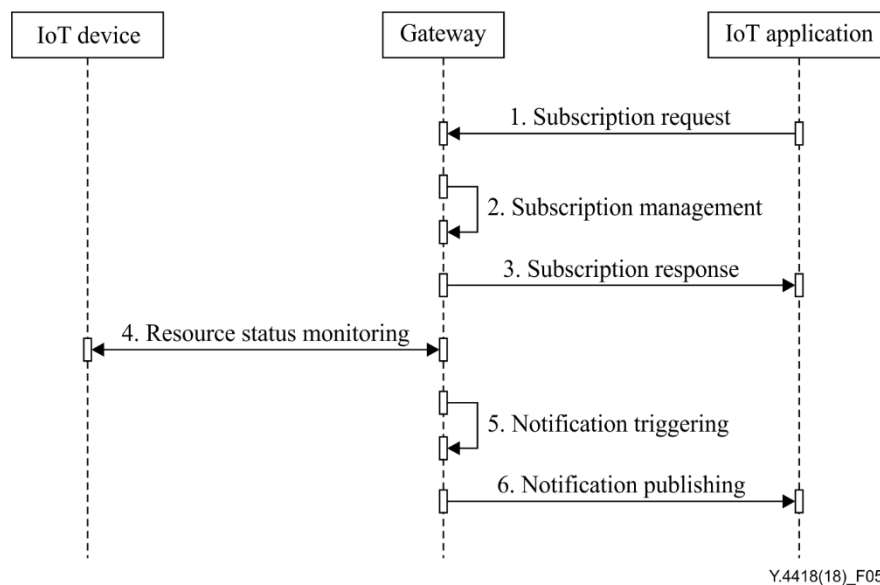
IoT device

Gateway

IoT application

1. Subscription request

2. Subscription management

3. Subscription response

4. Resource status monitoring

5. Notification triggering

6. Notification publishing

Y.4418(18)_F05